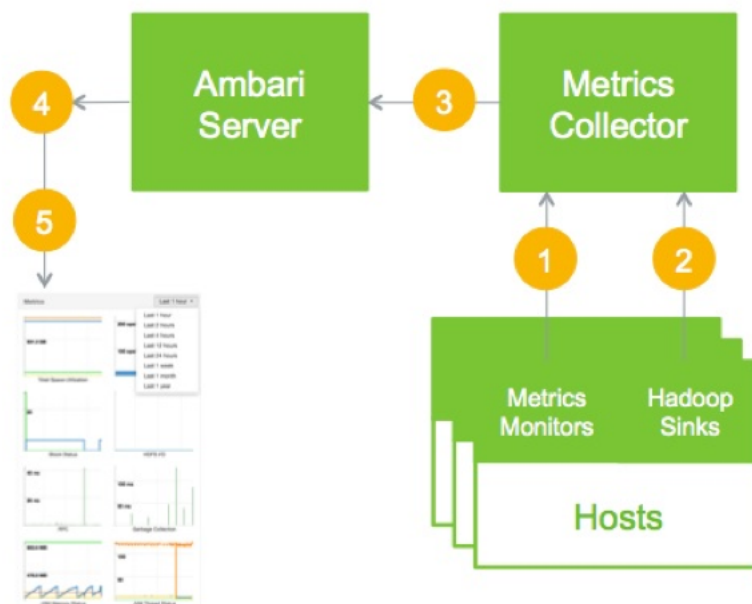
Ambari Server

Metrics Collector

4

3

5

1

2

Metrics

Last 1 hour

Last 1 hour
Last 2 hours
Last 4 hours
Last 12 hours
Last 24 hours
Last 1 week
Last 1 month
Last 1 year

Metrics Monitors

Hadoop Sinks

Hosts